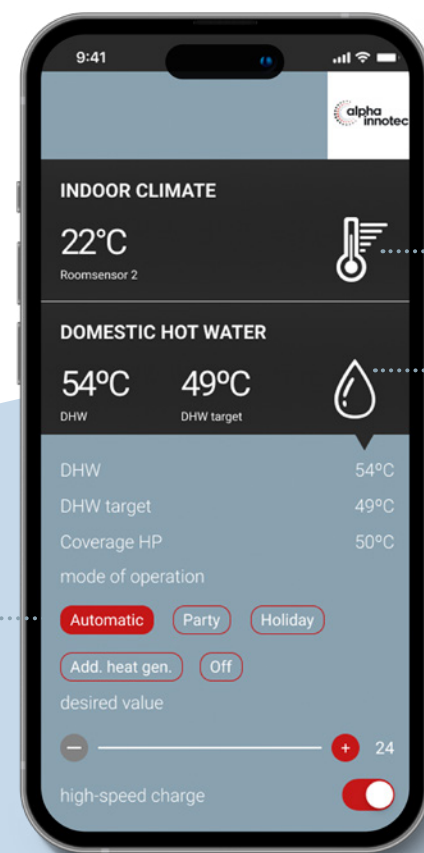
9:41

alpha innotec

INDOOR CLIMATE

22°C
Roomsensor 2

DOMESTIC HOT WATER

54°C
DHW

49°C
DHW target

DHW 54°C
DHW target 49°C
Coverage HP 50°C
mode of operation

Automatic
Party
Holiday
Add. heat gen.
Off

desired value

24

high-speed charge